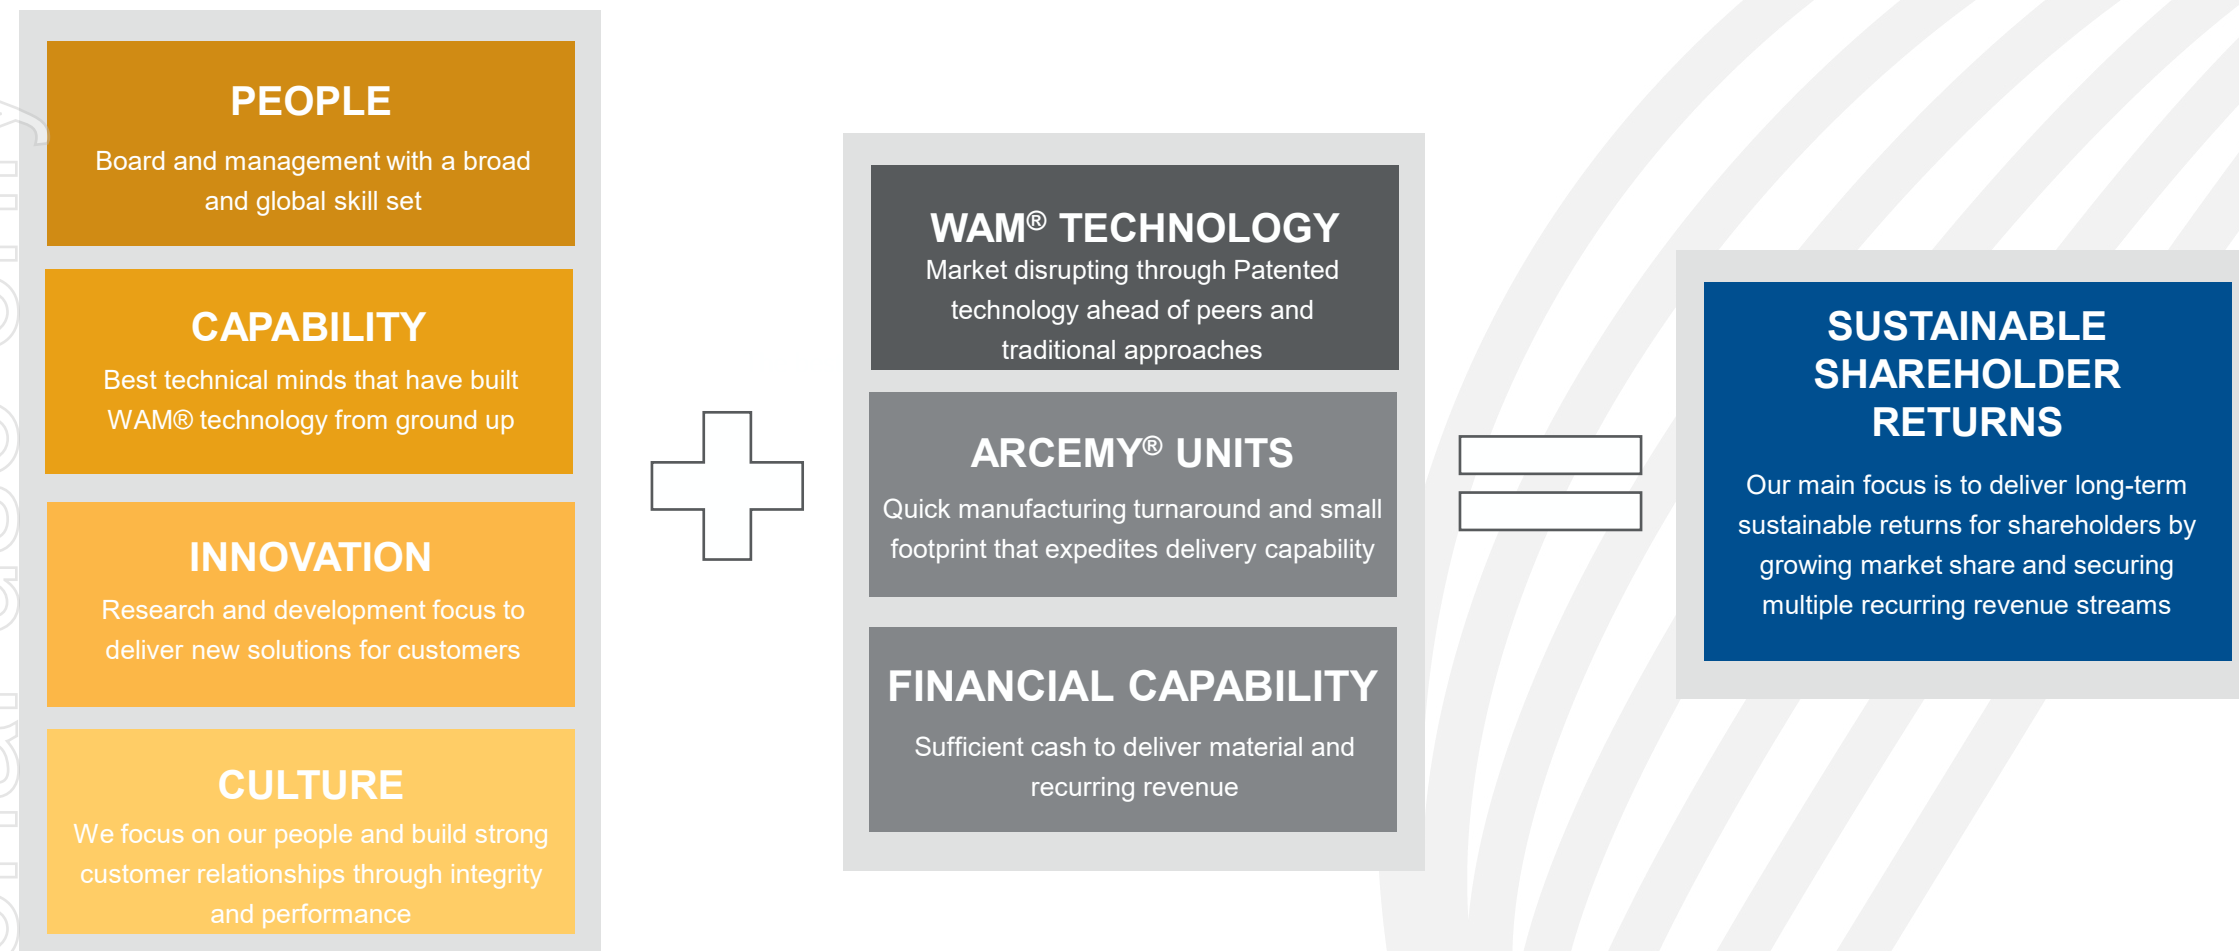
PEOPLE
Board and management with a broad and global skill set

CAPABILITY
Best technical minds that have built WAM® technology from ground up

INNOVATION
Research and development focus to deliver new solutions for customers

CULTURE
We focus on our people and build strong customer relationships through integrity and performance

WAM® TECHNOLOGY
Market disrupting through Patented technology ahead of peers and traditional approaches

ARCEMY® UNITS
Quick manufacturing turnaround and small footprint that expedites delivery capability

FINANCIAL CAPABILITY
Sufficient cash to deliver material and recurring revenue

SUSTAINABLE SHAREHOLDER RETURNS
Our main focus is to deliver long-term sustainable returns for shareholders by growing market share and securing multiple recurring revenue streams